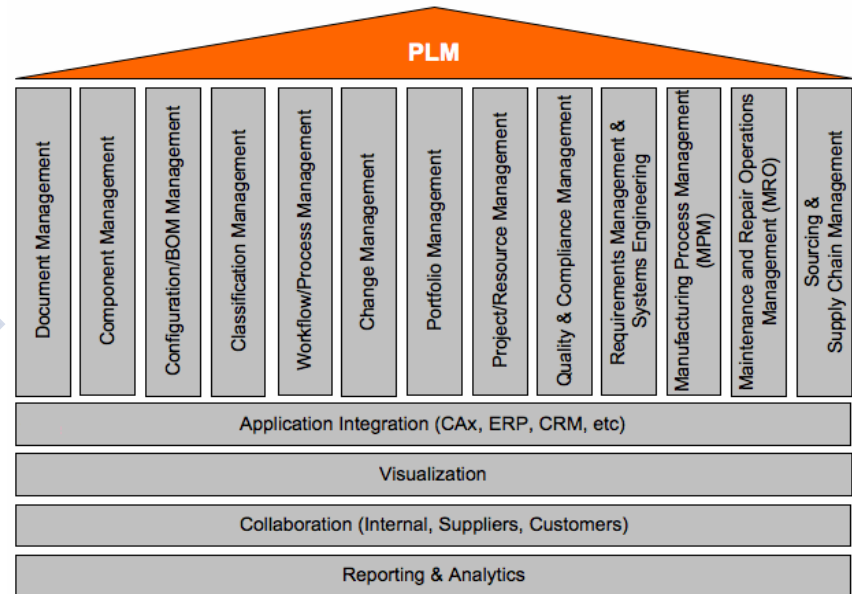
PLM

Document Management

Component Management

Configuration/BOM Management

Classification Management

Workflow/Process Management

Change Management

Portfolio Management

Project/Resource Management

Quality & Compliance Management

Requirements Management & Systems Engineering

Manufacturing Process Management (MPM)

Maintenance and Repair Operations Management (MRO)

Sourcing & Supply Chain Management

Application Integration (CAx, ERP, CRM, etc)

Visualization

Collaboration (Internal, Suppliers, Customers)

Reporting & Analytics